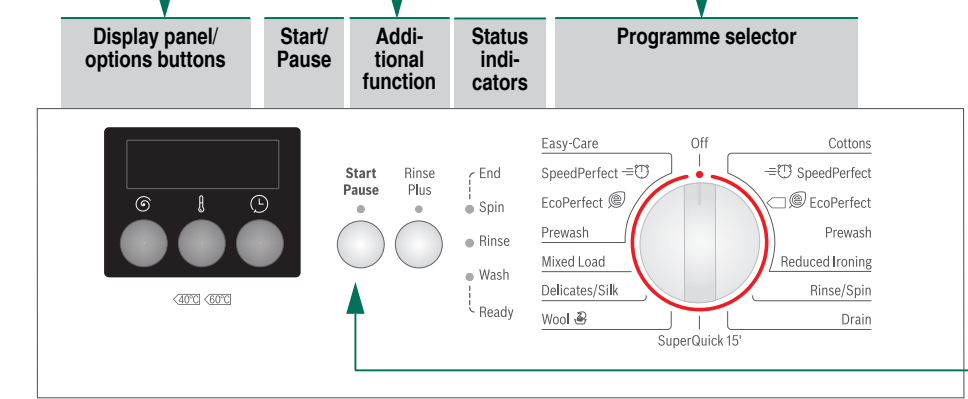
Display panel/ options buttons

Start/ Pause

Additional function

Status indicators

Programme selector

40°C 60°C

Start Pause

Rinse Plus

End
Spin
Rinse
Wash
Ready

Easy-Care
SpeedPerfect
EcoPerfect
Prewash
Mixed Load
Delicates/Silk
Wool

Off

Cottons
SpeedPerfect
EcoPerfect
Prewash
Reduced Ironing
Rinse/Spin
Drain

SuperQuick 15'